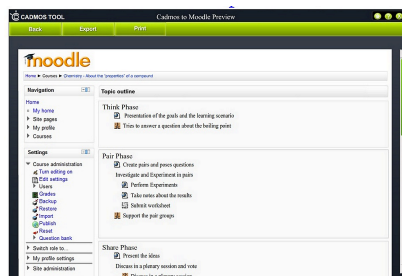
CADMOS TOOL
Cadmos to Moodle Preview

Back
Export
Print

moodle

Home ▶ Courses ▶ Chemistry - About the "proportion" of a compound

Navigation

Home
My home
Site pages
My profile
Courses

Settings

Course administration
Turn editing on
Edit settings
Users
Grades
Backup
Restore
Import
Publish
Reset
Question bank
Switch role to...
My profile settings
Site administration

Topic outline

Think Phase
Presentation of the goals and the learning scenario
Tries to answer a question about the boiling point

Pair Phase
Create pairs and poses questions
Investigate and Experiment in pairs
Perform Experiments
Take notes about the results
Submit worksheet
Support the pair groups

Share Phase
Present the ideas
Discuss in a plenary session and vote
Discuss in a plenary session